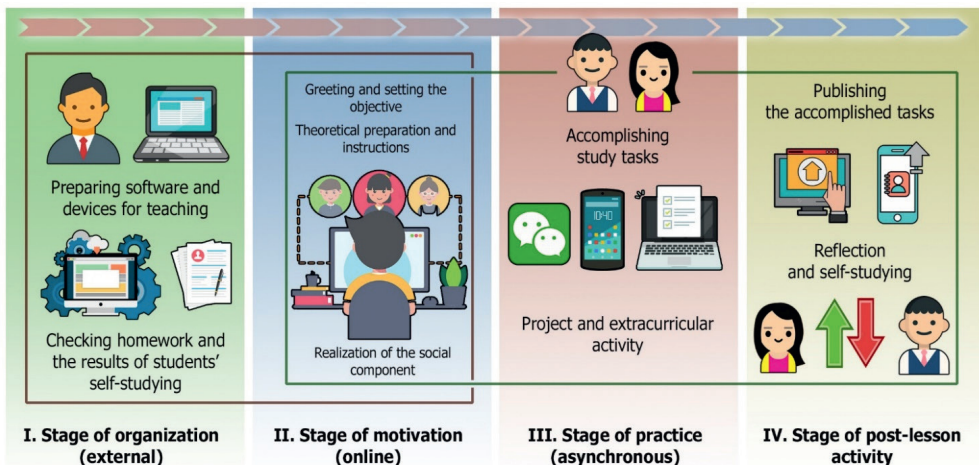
Preparing software and devices for teaching

Checking homework and the results of students' self-studying

Greeting and setting the objective

Theoretical preparation and instructions

Realization of the social component

Accomplishing study tasks

10:40

Project and extracurricular activity

Publishing the accomplished tasks

Reflection and self-studying

I. Stage of organization (external)

II. Stage of motivation (online)

III. Stage of practice (asynchronous)

IV. Stage of post-lesson activity